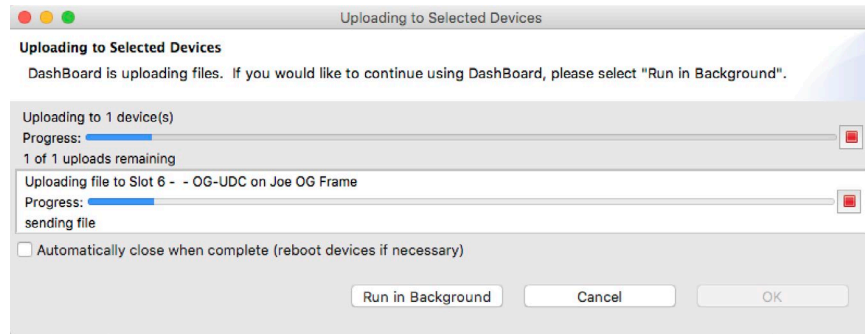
Uploading to Selected Devices

Uploading to Selected Devices

DashBoard is uploading files. If you would like to continue using DashBoard, please select "Run in Background".

Uploading to 1 device(s)
Progress:
1 of 1 uploads remaining

Uploading file to Slot 6 - - OG-UDC on Joe OG Frame
Progress:
sending file

Automatically close when complete (reboot devices if necessary)

Run in Background
Cancel
OK